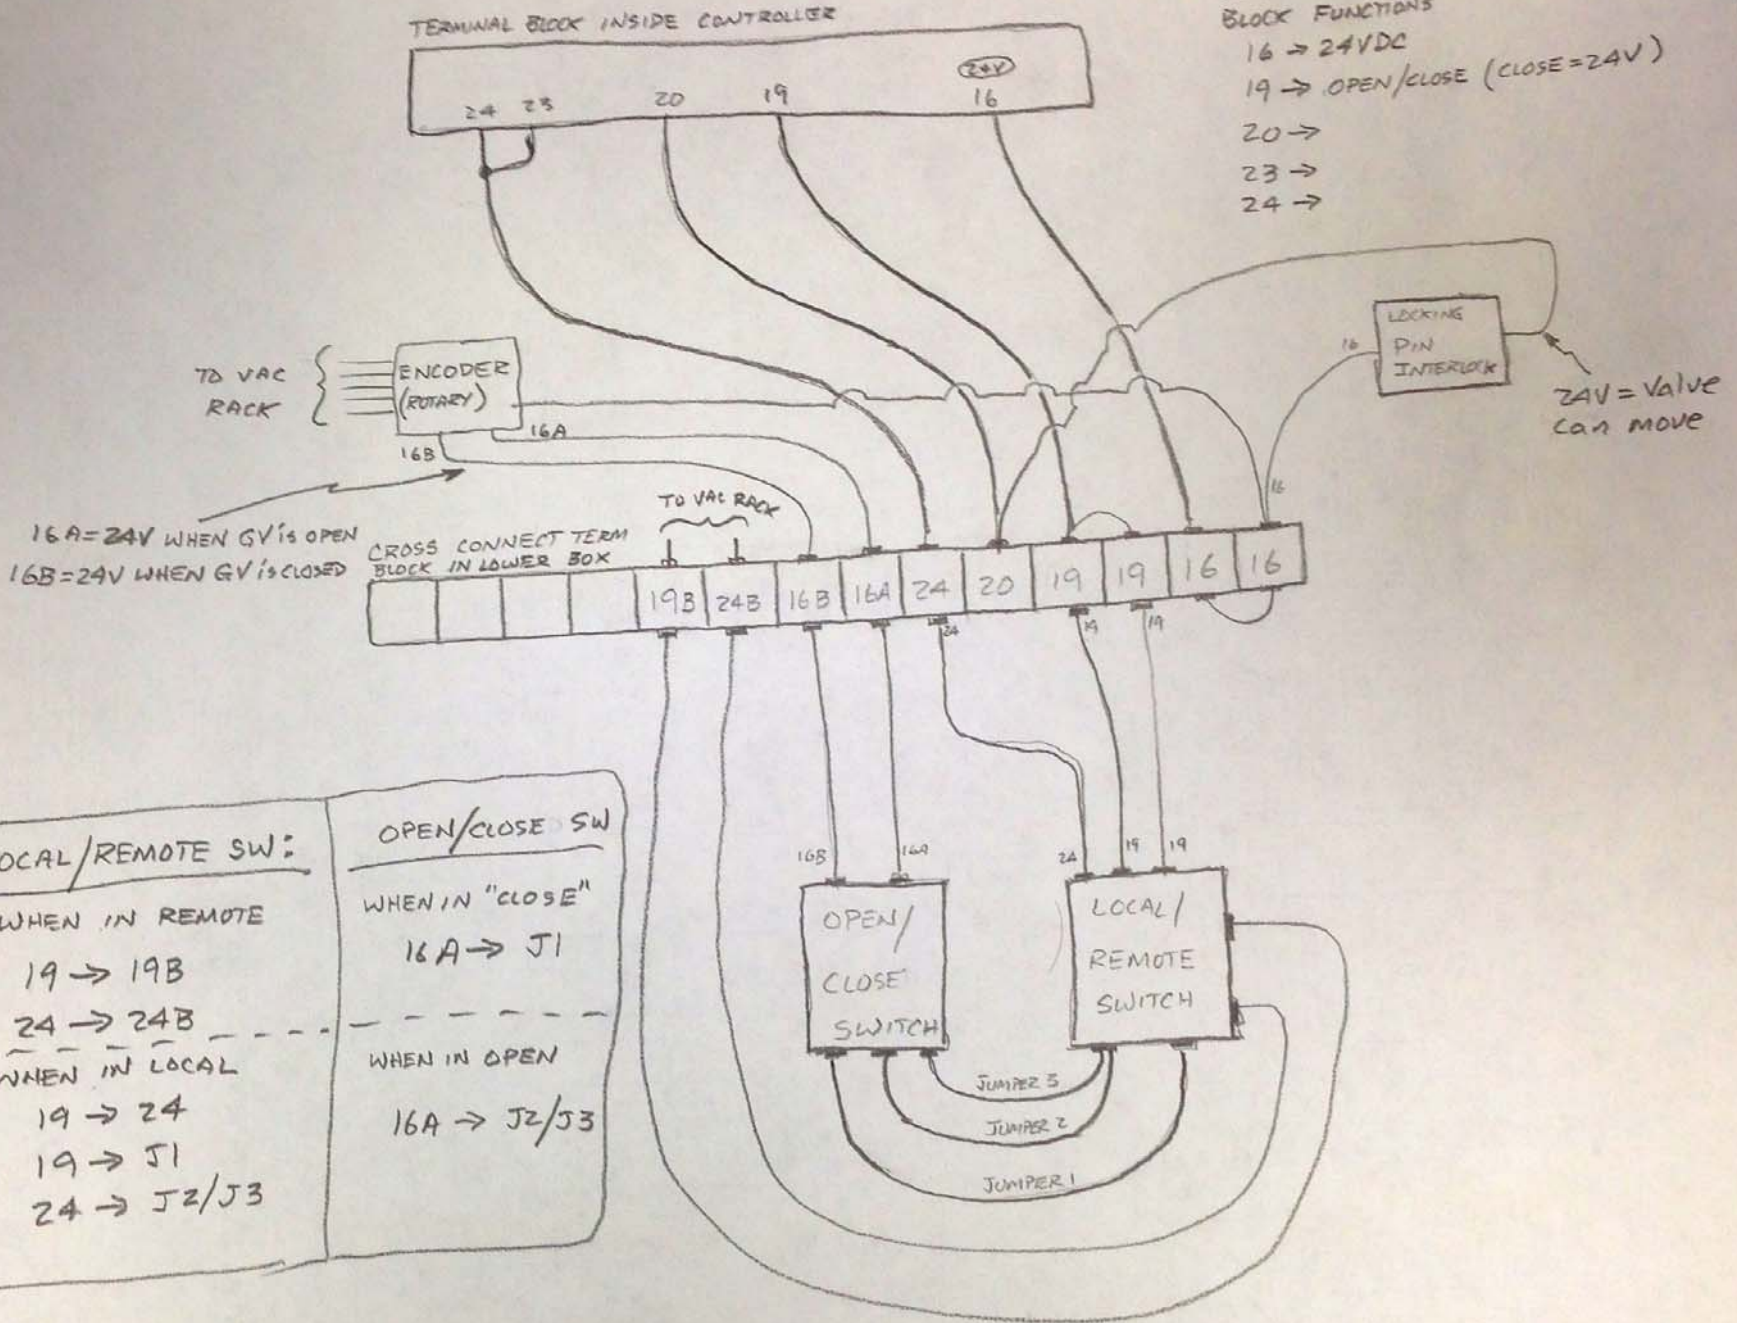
TERMINAL BLOCK INSIDE CONTROLLER

24 23 20 19 (24V) 16

BLOCK FUNCTIONS
16 → 24VDC
19 → OPEN/CLOSE (CLOSE=24V)
20 →
23 →
24 →

LOCKING PIN INTERLOCK
16

24V = Valve can move

TO VAC RACK

ENCODER (ROTARY)

16A
16B

16A=24V WHEN GV is OPEN
16B=24V WHEN GV is CLOSED

TO VAC RACK

CROSS CONNECT TERM BLOCK IN LOWER BOX

| | | | | 19B | 24B | 16B | 16A | 24 | 20 | 19 | 19 | 16 | 16 |
|---|---|---|---|---|---|---|---|---|---|---|---|---|---|

16

24 19 19

16B 16A

24 19 19

OPEN/ CLOSE SWITCH

LOCAL/ REMOTE SWITCH

JUMPER 3
JUMPER 2
JUMPER 1

OCAL/REMOTE SW:
WHEN IN REMOTE
19 → 19B
24 → 24B
WHEN IN LOCAL
19 → 24
19 → J1
24 → J2/J3

OPEN/CLOSE SW
WHEN IN "CLOSE"
16A → J1
WHEN IN OPEN
16A → J2/J3